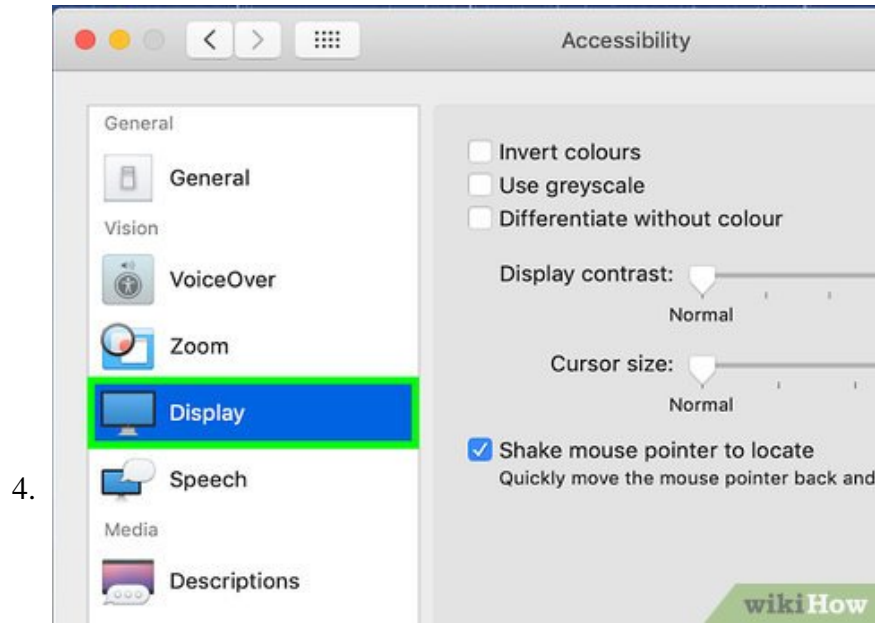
4.

Accessibility

General
General
Vision
VoiceOver
Zoom
Display
Speech
Media
Descriptions

Invert colours
Use greyscale
Differentiate without colour
Display contrast:
Normal
Cursor size:
Normal
Shake mouse pointer to locate
Quickly move the mouse pointer back and

wikiHow